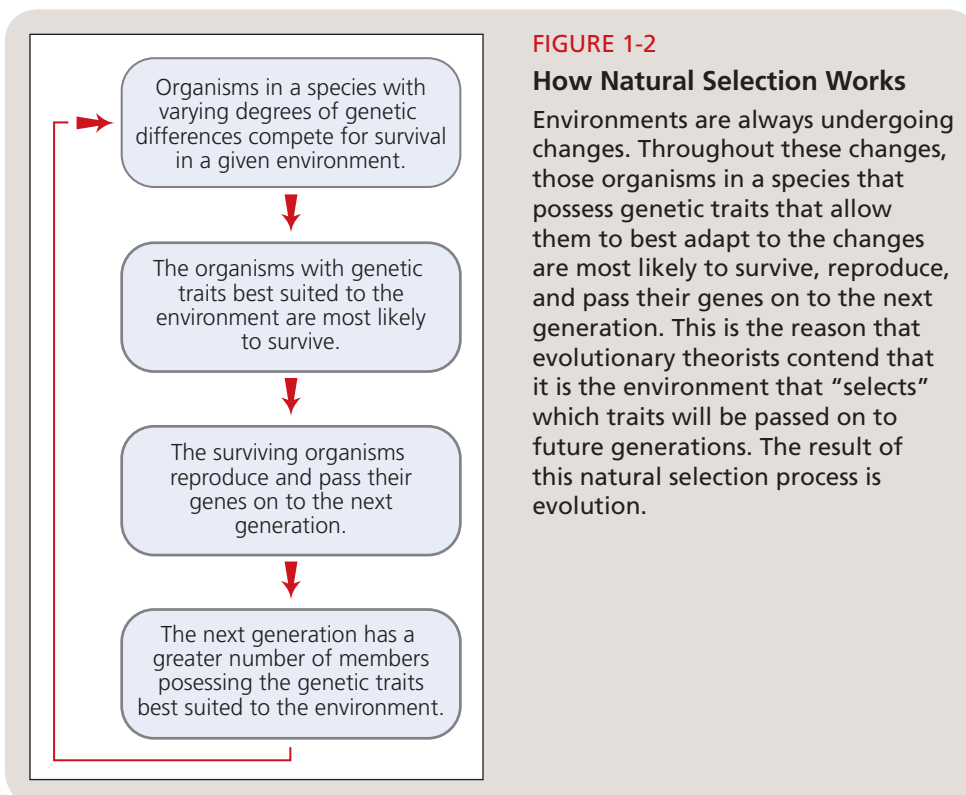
Organisms in a species with varying degrees of genetic differences compete for survival in a given environment.

The organisms with genetic traits best suited to the environment are most likely to survive.

The surviving organisms reproduce and pass their genes on to the next generation.

The next generation has a greater number of members posessing the genetic traits best suited to the environment.

FIGURE 1-2

How Natural Selection Works

Environments are always undergoing changes. Throughout these changes, those organisms in a species that possess genetic traits that allow them to best adapt to the changes are most likely to survive, reproduce, and pass their genes on to the next generation. This is the reason that evolutionary theorists contend that it is the environment that “selects” which traits will be passed on to future generations. The result of this natural selection process is evolution.